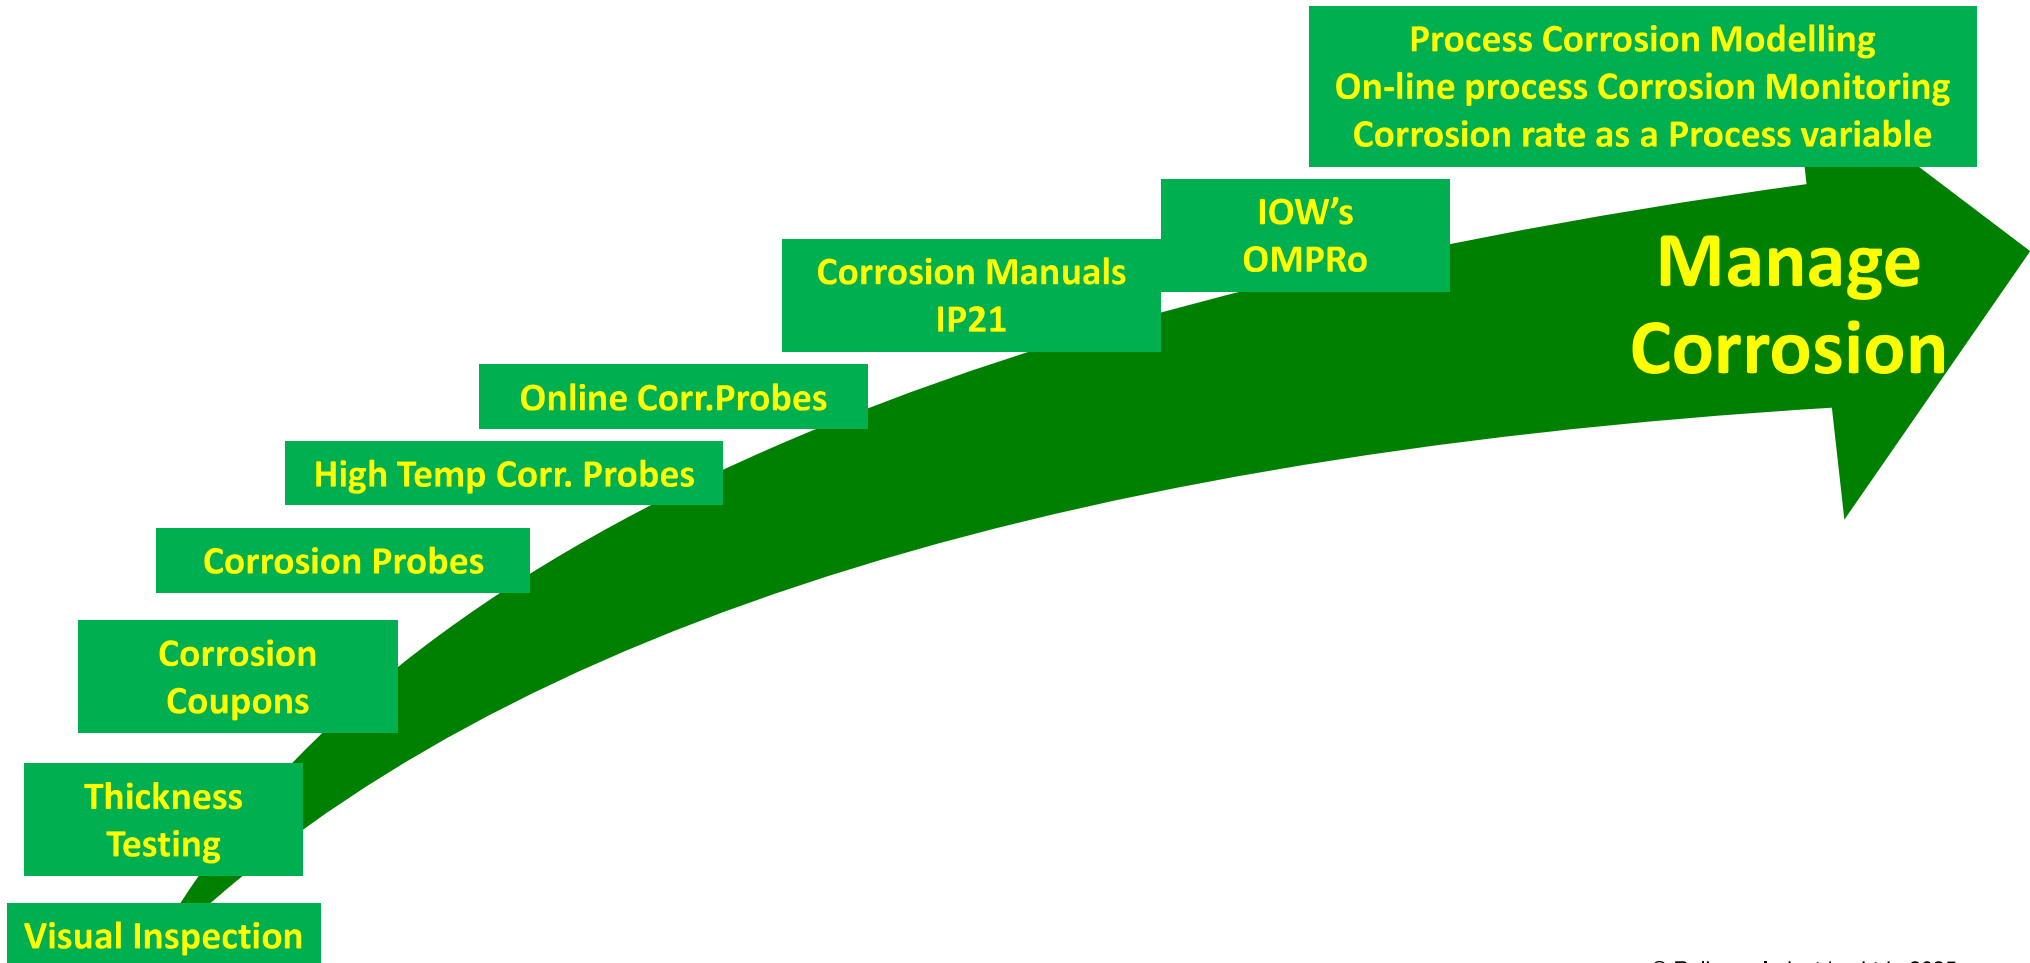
Process Corrosion Modelling
On-line process Corrosion Monitoring
Corrosion rate as a Process variable

IOW’s
OMPRo

Manage Corrosion

Corrosion Manuals
IP21

Online Corr.Probes

High Temp Corr. Probes

Corrosion Probes

Corrosion Coupons

Thickness Testing

Visual Inspection

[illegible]